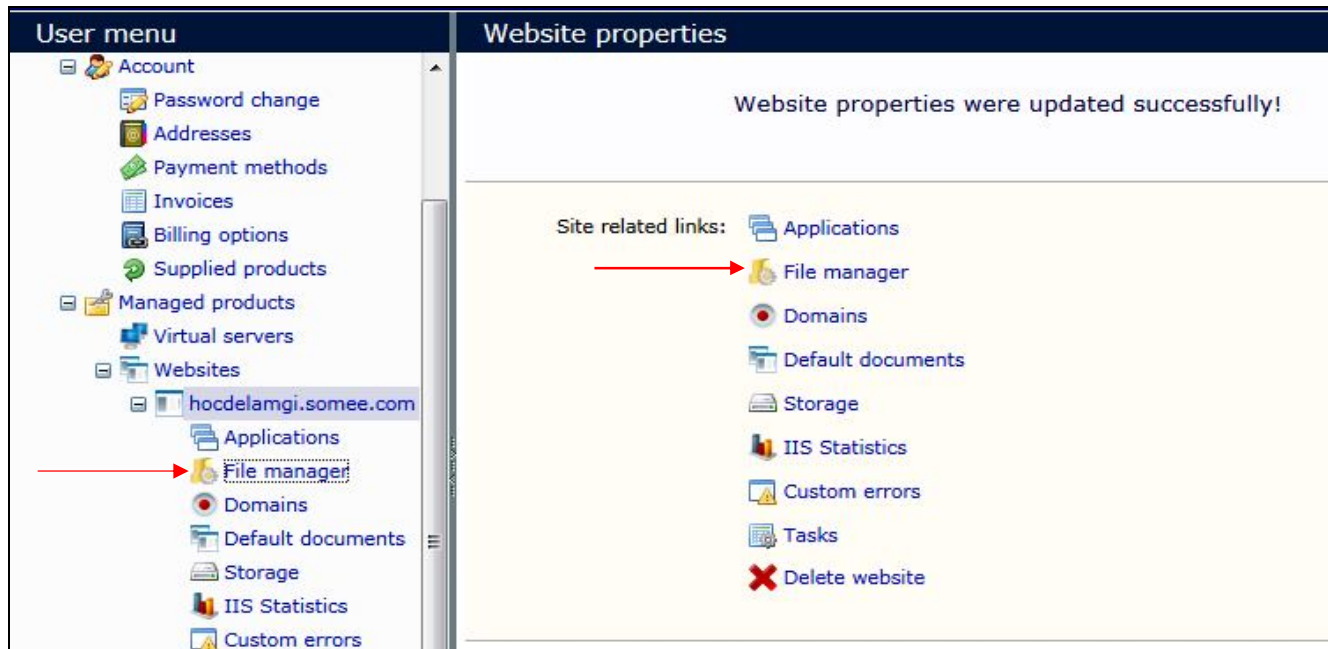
User menu

Account
Password change
Addresses
Payment methods
Invoices
Billing options
Supplied products
Managed products
Virtual servers
Websites
hocdelamgi.somee.com
Applications
File manager
Domains
Default documents
Storage
IIS Statistics
Custom errors

Website properties

Website properties were updated successfully!

Site related links: Applications
File manager
Domains
Default documents
Storage
IIS Statistics
Custom errors
Tasks
Delete website